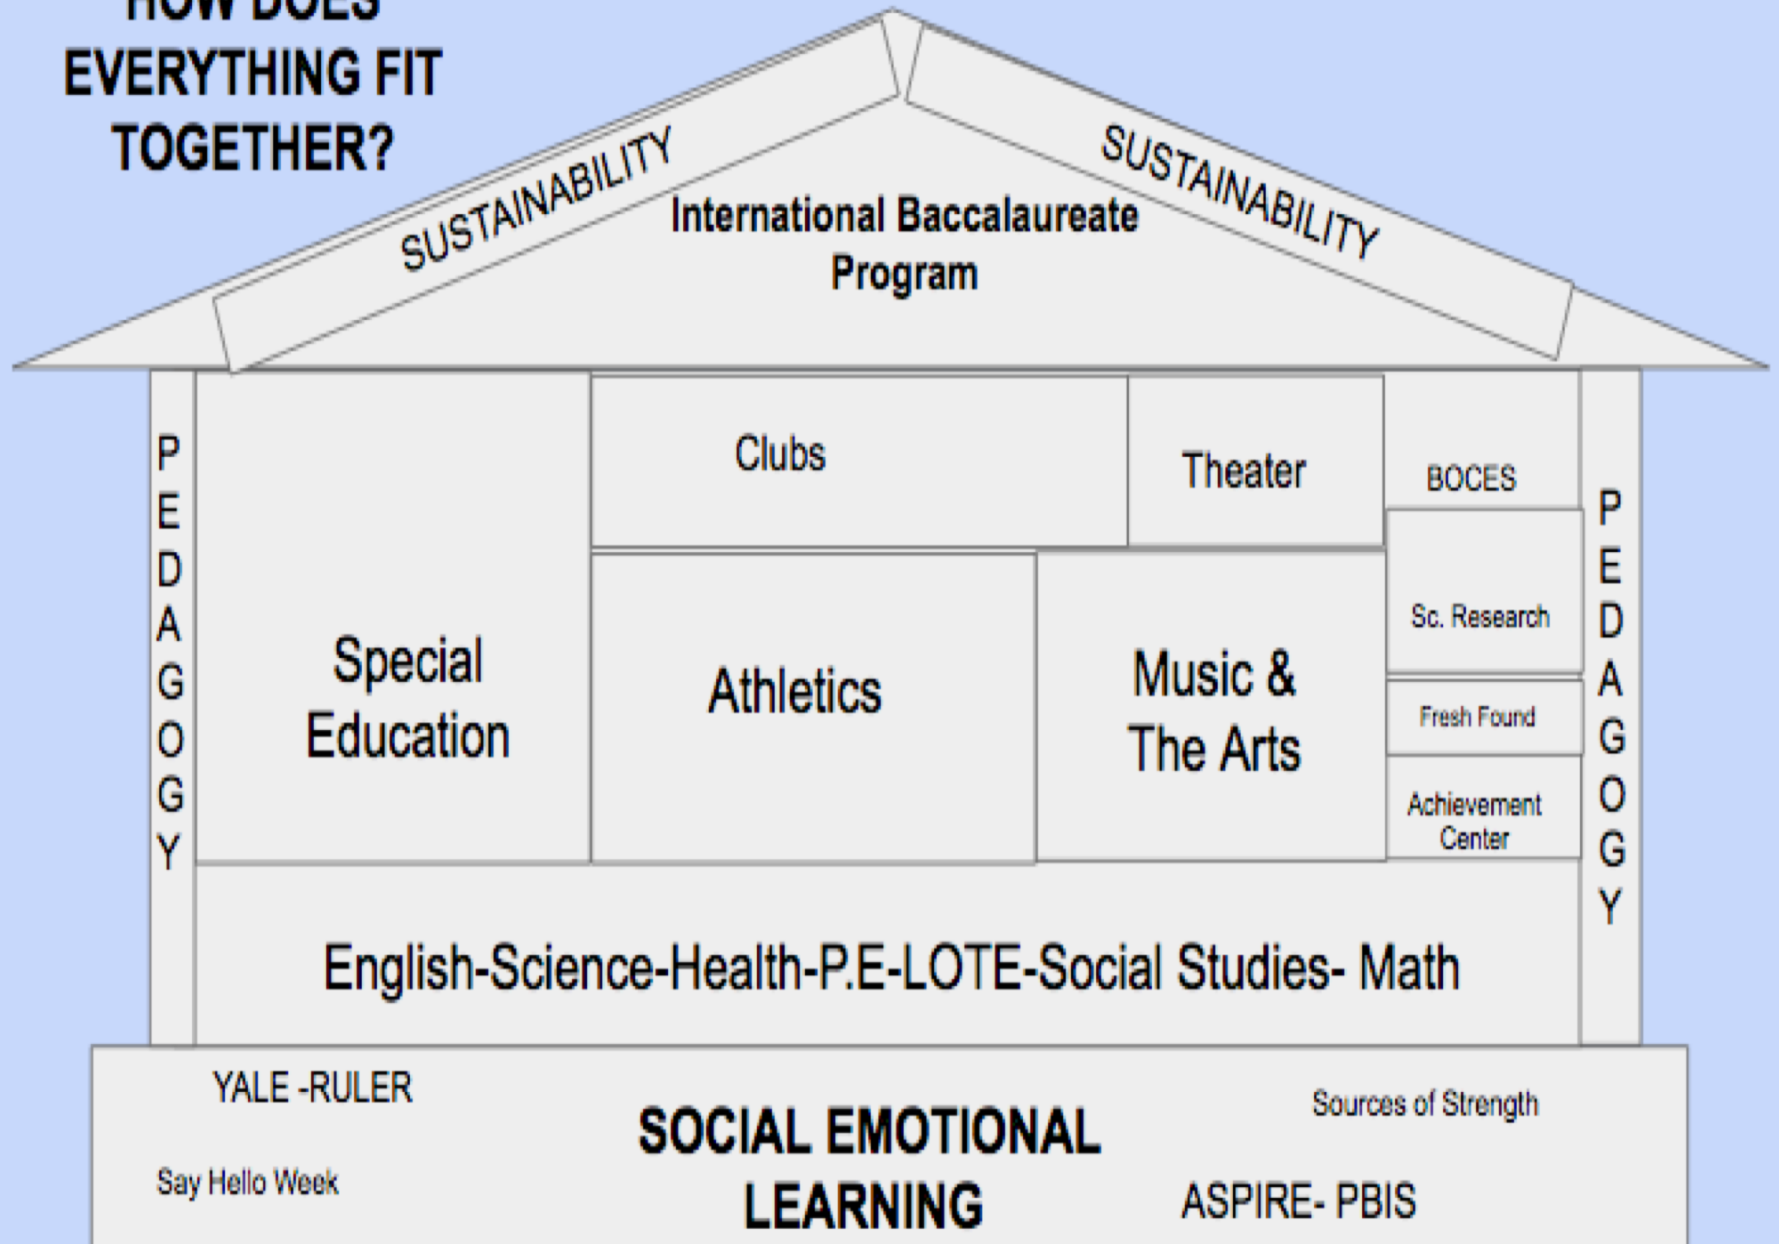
HOW DOES EVERYTHING FIT TOGETHER?

SUSTAINABILITY

SUSTAINABILITY

International Baccalaureate Program

PEDAGOGY

Clubs

Theater

BOCES

Special Education

Athletics

Music & The Arts

Sc. Research

Fresh Found

Achievement Center

PEDAGOGY

English-Science-Health-P.E-LOTE-Social Studies- Math

YALE -RULER

Say Hello Week

SOCIAL EMOTIONAL LEARNING

Sources of Strength

ASPIRE- PBIS